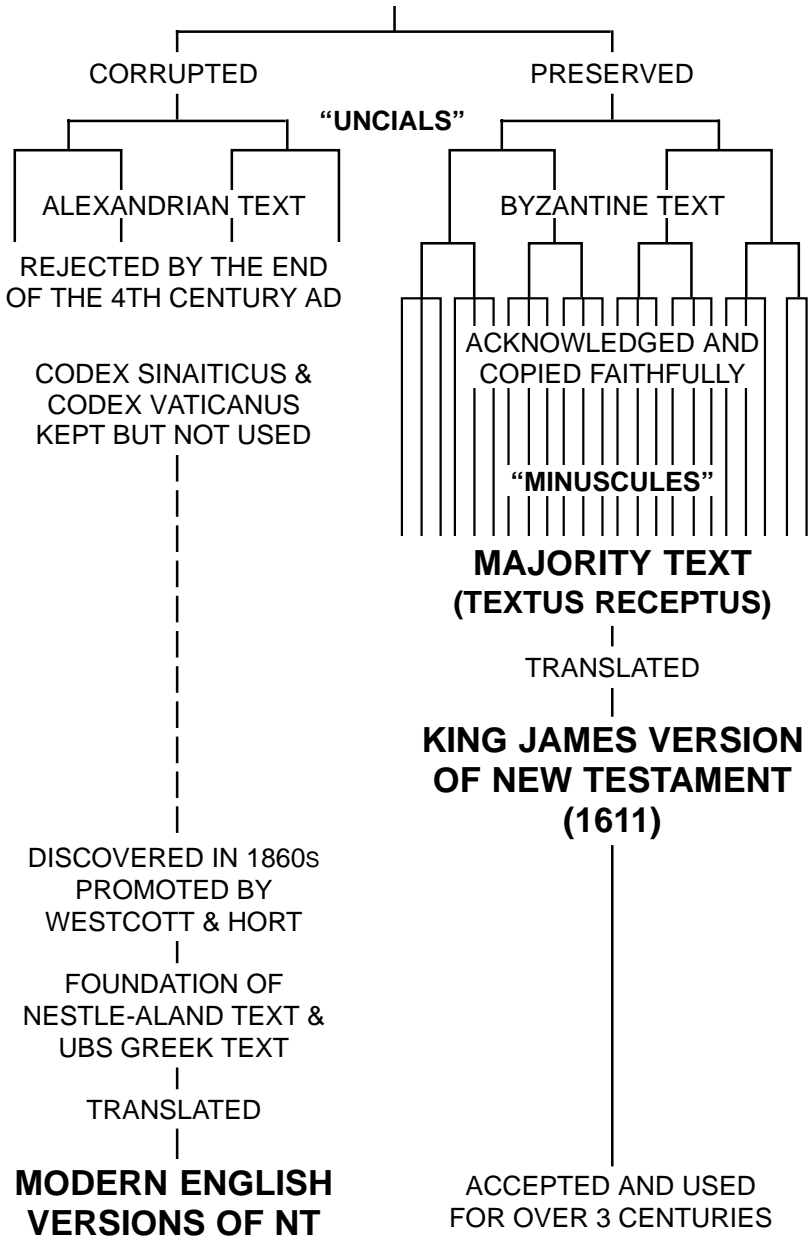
CORRUPTED

PRESERVED

"UNCIALS"

ALEXANDRIAN TEXT

BYZANTINE TEXT

REJECTED BY THE END OF THE 4TH CENTURY AD

CODEX SINAITICUS & CODEX VATICANUS KEPT BUT NOT USED

ACKNOWLEDGED AND COPIED FAITHFULLY

"MINUSCULES"

MAJORITY TEXT (TEXTUS RECEPTUS)

TRANSLATED

KING JAMES VERSION OF NEW TESTAMENT (1611)

DISCOVERED IN 1860S PROMOTED BY WESTCOTT & HORT

FOUNDATION OF NESTLE-ALAND TEXT & UBS GREEK TEXT

TRANSLATED

MODERN ENGLISH VERSIONS OF NT

ACCEPTED AND USED FOR OVER 3 CENTURIES